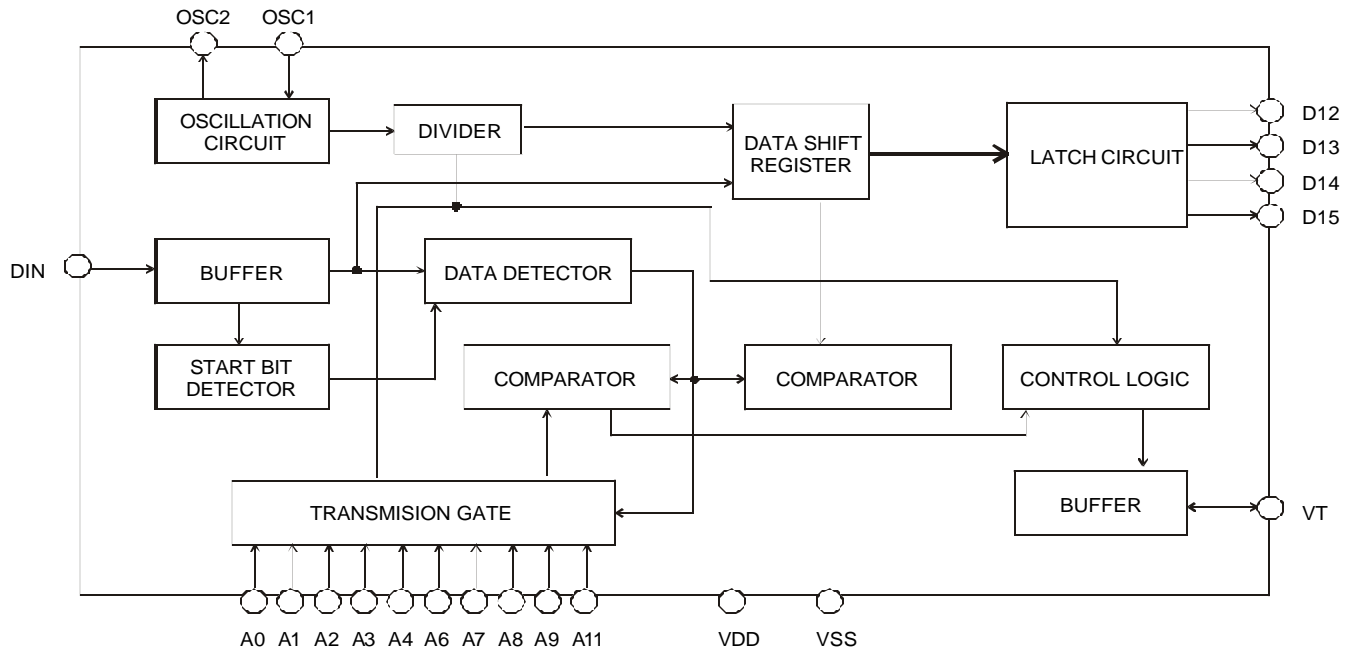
OSC2 OSC1

OSCILLATION CIRCUIT

DIVIDER

DATA SHIFT REGISTER

LATCH CIRCUIT

D12
D13
D14
D15

DIN

BUFFER

DATA DETECTOR

START BIT DETECTOR

COMPARATOR

COMPARATOR

CONTROL LOGIC

TRANSMISION GATE

BUFFER

VT

A0 A1 A2 A3 A4 A6 A7 A8 A9 A11

VDD

VSS